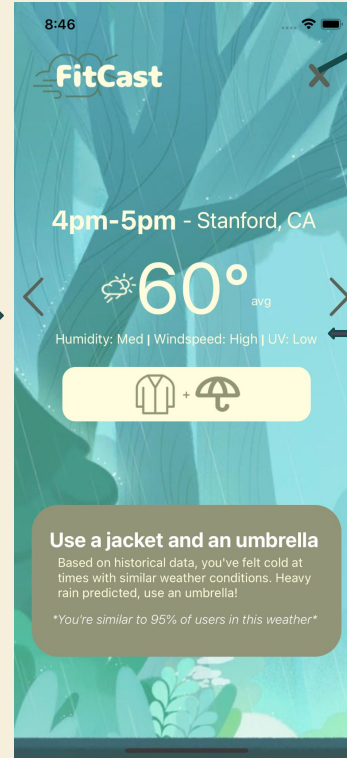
8:46

FitCast

4pm-5pm - Stanford, CA

60°
avg

Humidity: Med | Windspeed: High | UV: Low

+

Use a jacket and an umbrella

Based on historical data, you've felt cold at times with similar weather conditions. Heavy rain predicted, use an umbrella!

*You're similar to 95% of users in this weather*